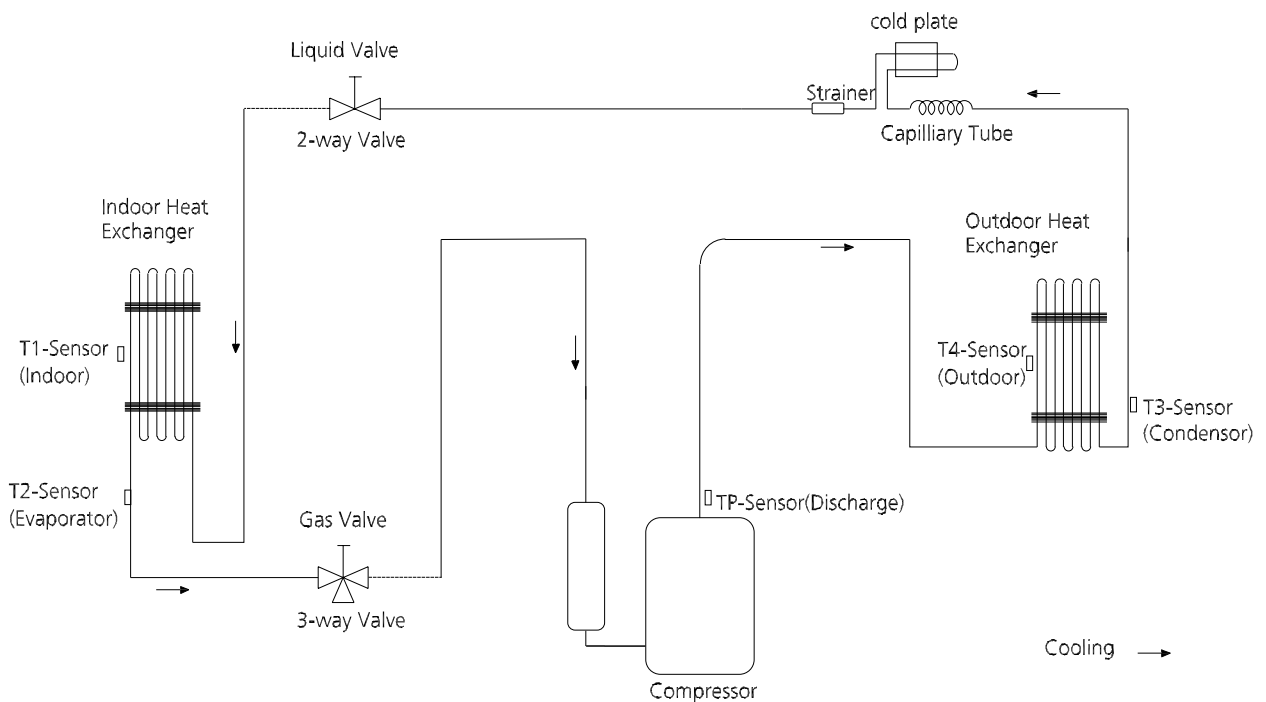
cold plate

Liquid Valve

Strainer

2-way Valve

Capilliary Tube

Indoor Heat Exchanger

Outdoor Heat Exchanger

T1-Sensor (Indoor)

T4-Sensor (Outdoor)

T3-Sensor (Condensor)

T2-Sensor (Evaporator)

TP-Sensor(Discharge)

Gas Valve

3-way Valve

Cooling

Compressor